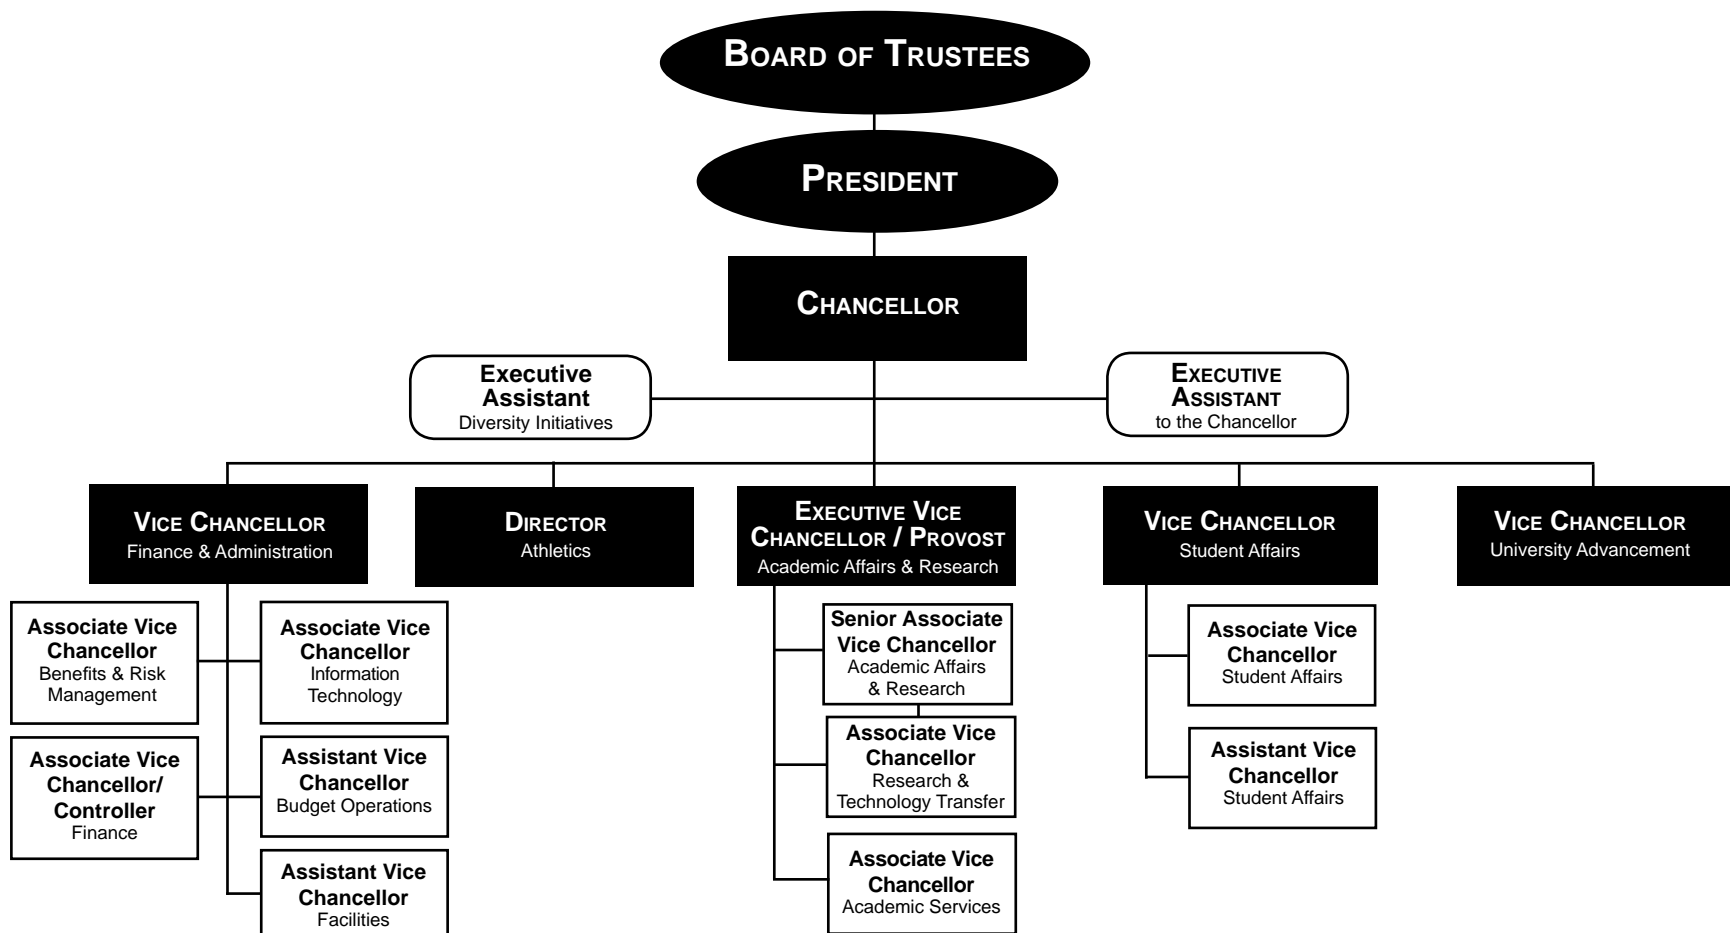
BOARD OF TRUSTEES

PRESIDENT

CHANCELLOR

Executive Assistant
Diversity Initiatives

EXECUTIVE ASSISTANT
to the Chancellor

VICE CHANCELLOR
Finance & Administration

DIRECTOR
Athletics

EXECUTIVE VICE CHANCELLOR / PROVOST
Academic Affairs & Research

VICE CHANCELLOR
Student Affairs

VICE CHANCELLOR
University Advancement

Associate Vice Chancellor
Benefits & Risk Management

Associate Vice Chancellor
Information Technology

Associate Vice Chancellor/ Controller
Finance

Assistant Vice Chancellor
Budget Operations

Assistant Vice Chancellor
Facilities

Senior Associate Vice Chancellor
Academic Affairs & Research

Associate Vice Chancellor
Research & Technology Transfer

Associate Vice Chancellor
Academic Services

Associate Vice Chancellor
Student Affairs

Assistant Vice Chancellor
Student Affairs